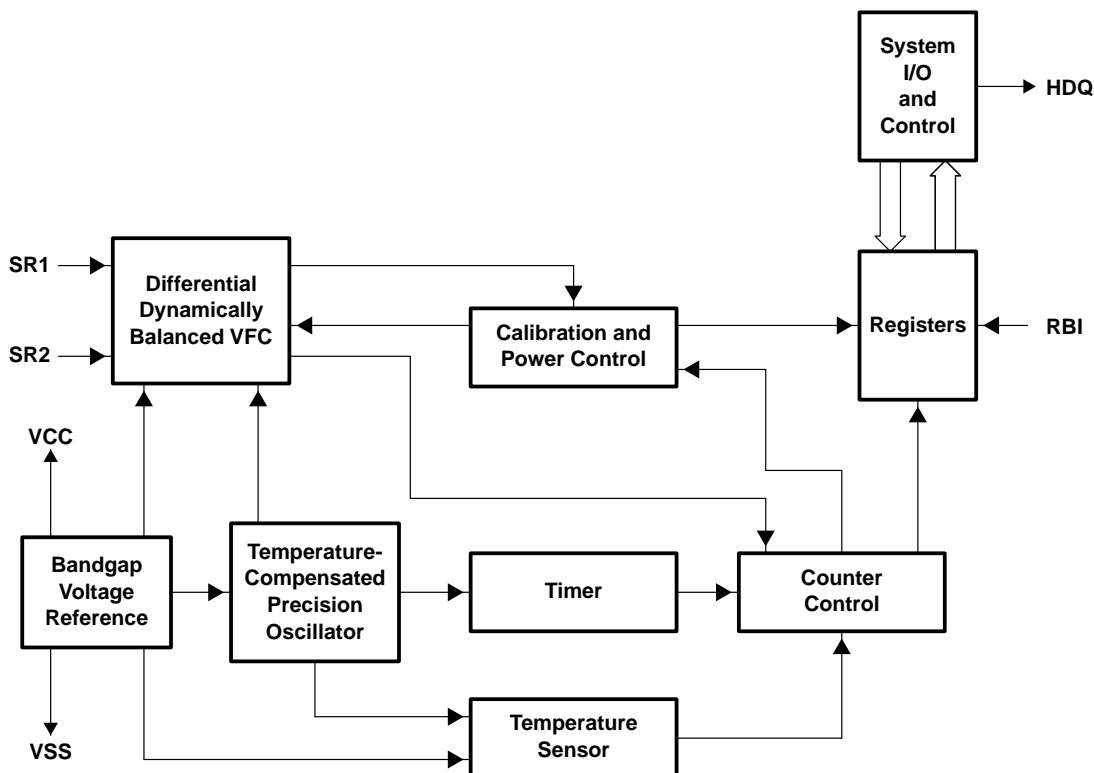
System I/O and Control

HDQ

SR1

Differential Dynamically Balanced VFC

SR2

Calibration and Power Control

Registers

RBI

VCC

Bandgap Voltage Reference

Temperature-Compensated Precision Oscillator

Timer

Counter Control

VSS

Temperature Sensor